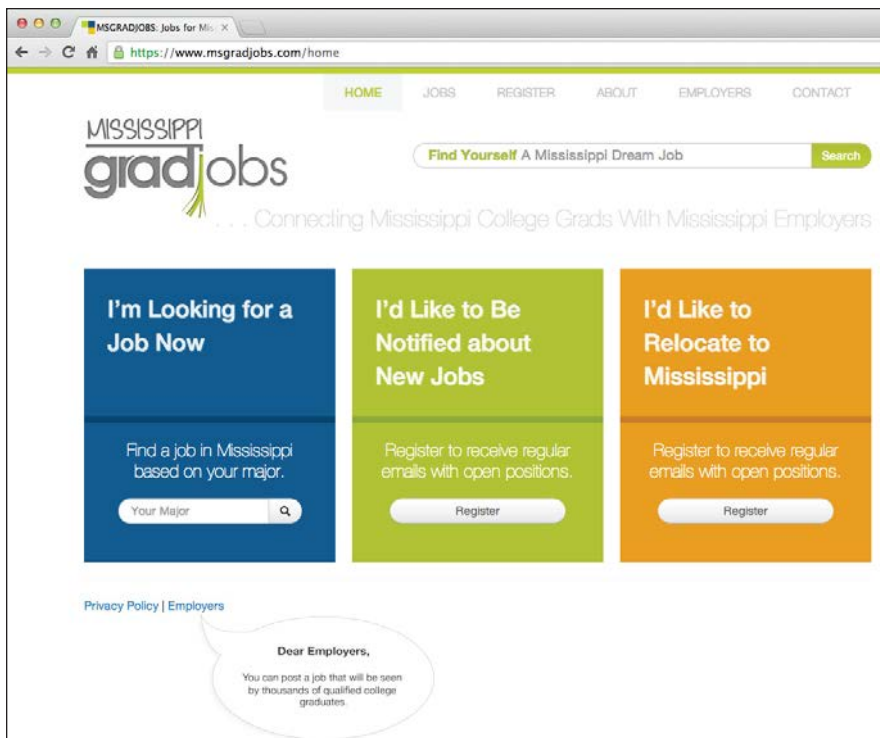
MSGRADJOBS: Jobs for Mis ×

https://www.msgradjobs.com/home

HOME JOBS REGISTER ABOUT EMPLOYERS CONTACT

MISSISSIPPI gradjobs

Find Yourself A Mississippi Dream Job Search

. . . Connecting Mississippi College Grads With Mississippi Employers

I'm Looking for a Job Now

Find a job in Mississippi based on your major.

Your Major

I'd Like to Be Notified about New Jobs

Register to receive regular emails with open positions.

Register

I'd Like to Relocate to Mississippi

Register to receive regular emails with open positions.

Register

Privacy Policy | Employers

Dear Employers,

You can post a job that will be seen by thousands of qualified college graduates.